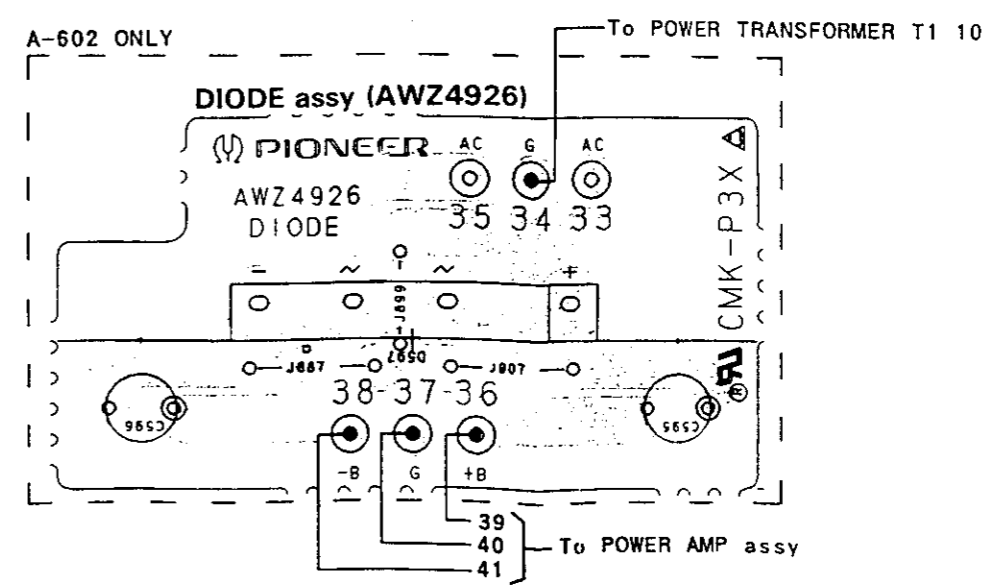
A-602 ONLY

To POWER TRANSFORMER T1 10

DIODE assy (AWZ4926)

PIONEER

AC G AC

35 34 33

AWZ4926
DIODE

CMK-P3X

− ~ ~ +

J899

J887 D597 J807

38-37-36

C596 C595

-B G +B

39
40
41

To POWER AMP assy